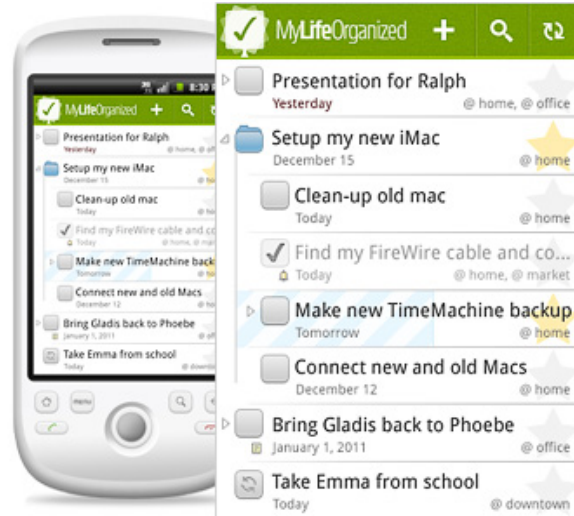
MyLifeOrganized

Presentation for Ralph
Yesterday @ home, @ office

Setup my new iMac
December 15 @ home

Clean-up old mac
Today @ home

Find my FireWire cable and co...
Today @ home, @ market

Make new TimeMachine backup
Tomorrow @ home

Connect new and old Macs
December 12 @ home

Bring Gladis back to Phoebe
January 1, 2011 @ office

Take Emma from school
Today @ downtown

8:30

MyLifeOrganized
Presentation for Ralph
Yesterday @ home
Setup my new iMac
December 15
Clean-up old mac
Today
Find my FireWire cable and co
Today @ home, @ m
Make new TimeMachine back
Tomorrow
Connect new and old Macs
December 12
Bring Gladis back to Phoebe
January 1, 2011
Take Emma from school
@ downt

menu